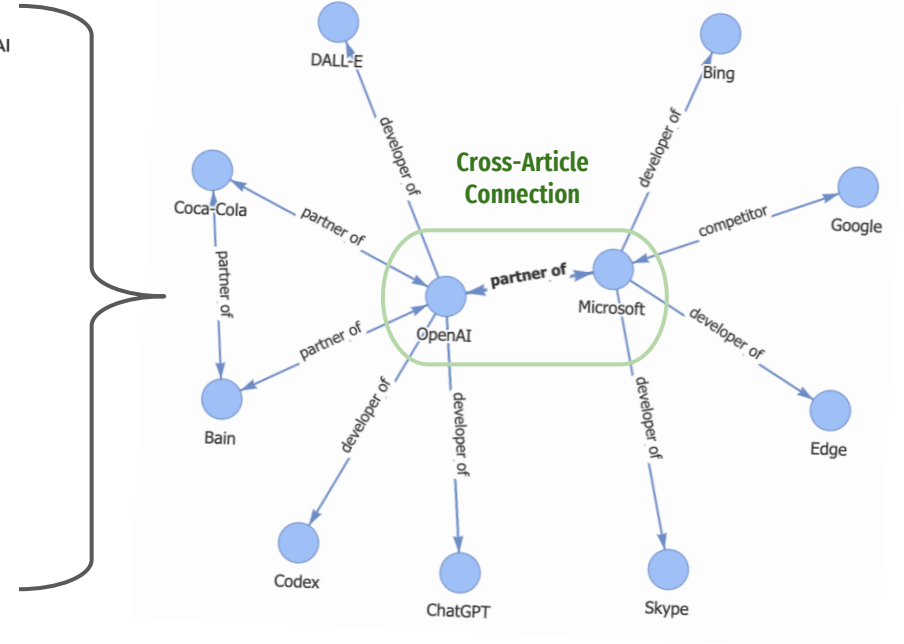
AI

DALL-E

Bing

developer of

developer of

Cross-Article Connection

Coca-Cola

partner of

competitor

Google

partner of

partner of

OpenAI

Microsoft

partner of

developer of

Bain

developer of

developer of

developer of

Edge

Codex

ChatGPT

Skype